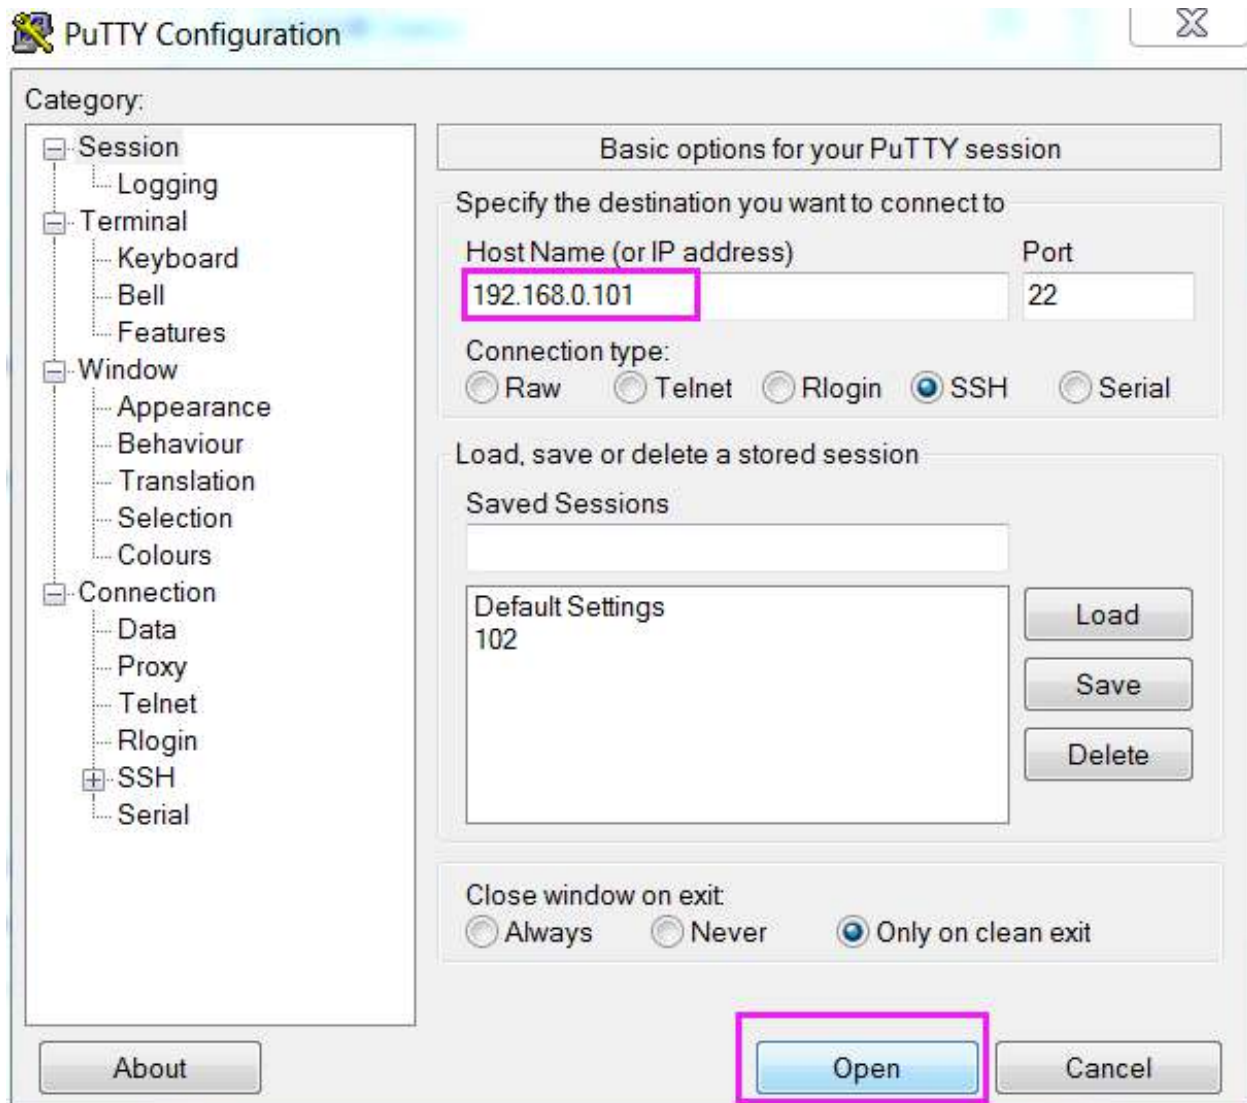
PuTTY Configuration

Category:

Session
Logging
Terminal
Keyboard
Bell
Features
Window
Appearance
Behaviour
Translation
Selection
Colours
Connection
Data
Proxy
Telnet
Rlogin
SSH
Serial

Basic options for your PuTTY session

Specify the destination you want to connect to

Host Name (or IP address)
192.168.0.101

Port
22

Connection type:
Raw Telnet Rlogin SSH Serial

Load, save or delete a stored session

Saved Sessions

Default Settings
102

Load
Save
Delete

Close window on exit:
Always Never Only on clean exit

About
Open
Cancel